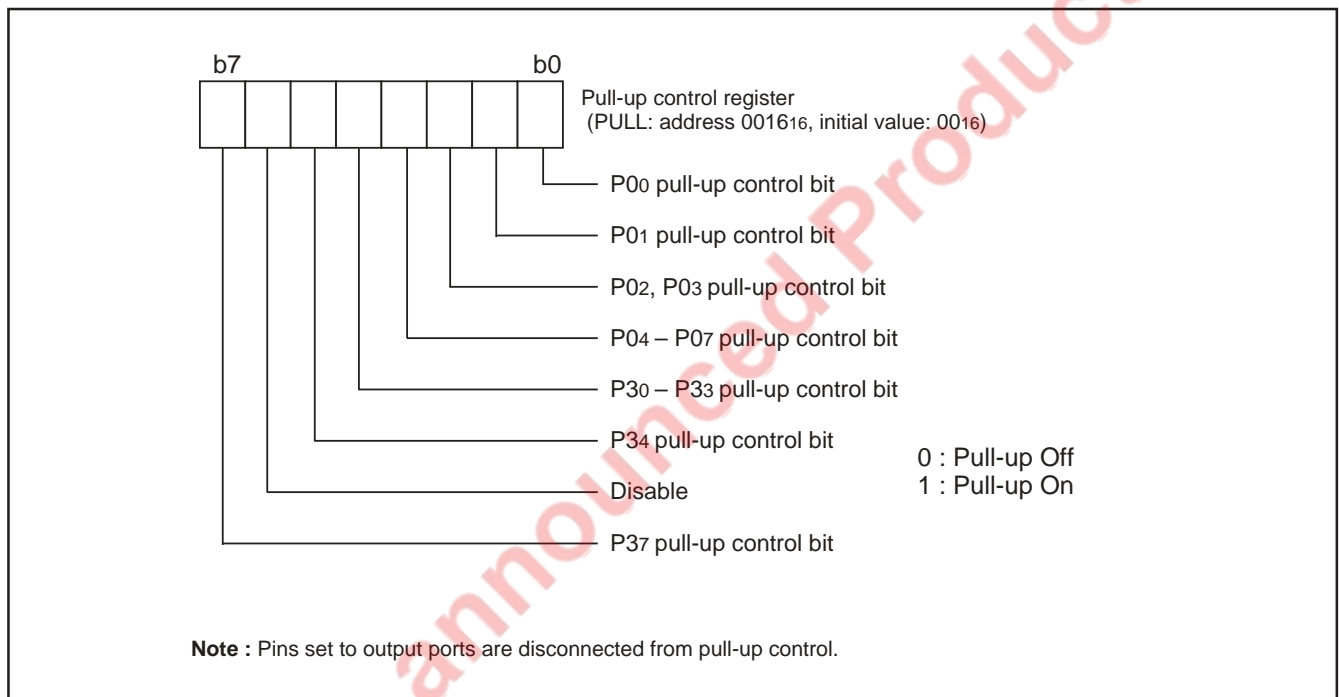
b7

b0

Pull-up control register
(PULL: address $0016_{16}$, initial value: $00_{16}$)

P$0_0$ pull-up control bit

P$0_1$ pull-up control bit

P$0_2$, P$0_3$ pull-up control bit

P$0_4$ – P$0_7$ pull-up control bit

P$3_0$ – P$3_3$ pull-up control bit

P$3_4$ pull-up control bit

Disable

P$3_7$ pull-up control bit

0 : Pull-up Off
1 : Pull-up On

**Note :** Pins set to output ports are disconnected from pull-up control.

announced Produc